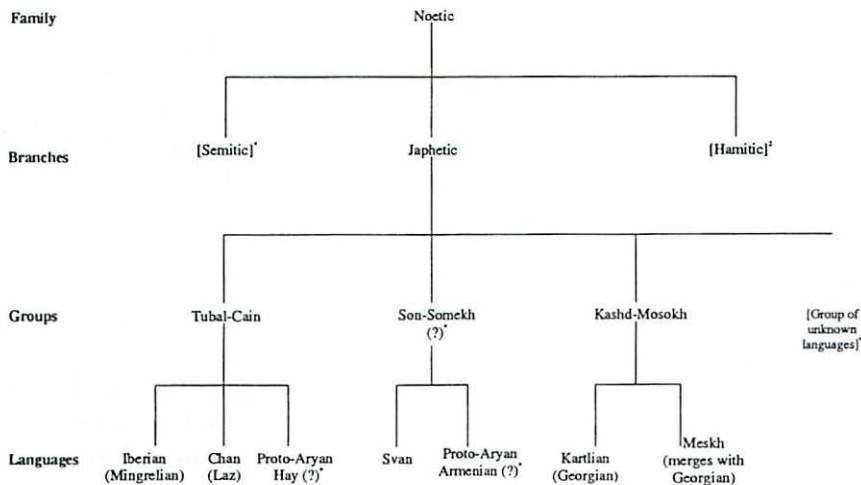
Family
Noetic

Branches
[Semitic]*
Japhetic
[Hamitic]²

Groups
Tubal-Cain
Son-Somekh (?)*
Kashd-Mosokh
[Group of unknown languages]*

Languages
Iberian (Mingrelian)
Chan (Laz)
Proto-Aryan Hay (?)*
Svan
Proto-Aryan Armenian (?)*
Kartlian (Georgian)
Meskh (merges with Georgian)